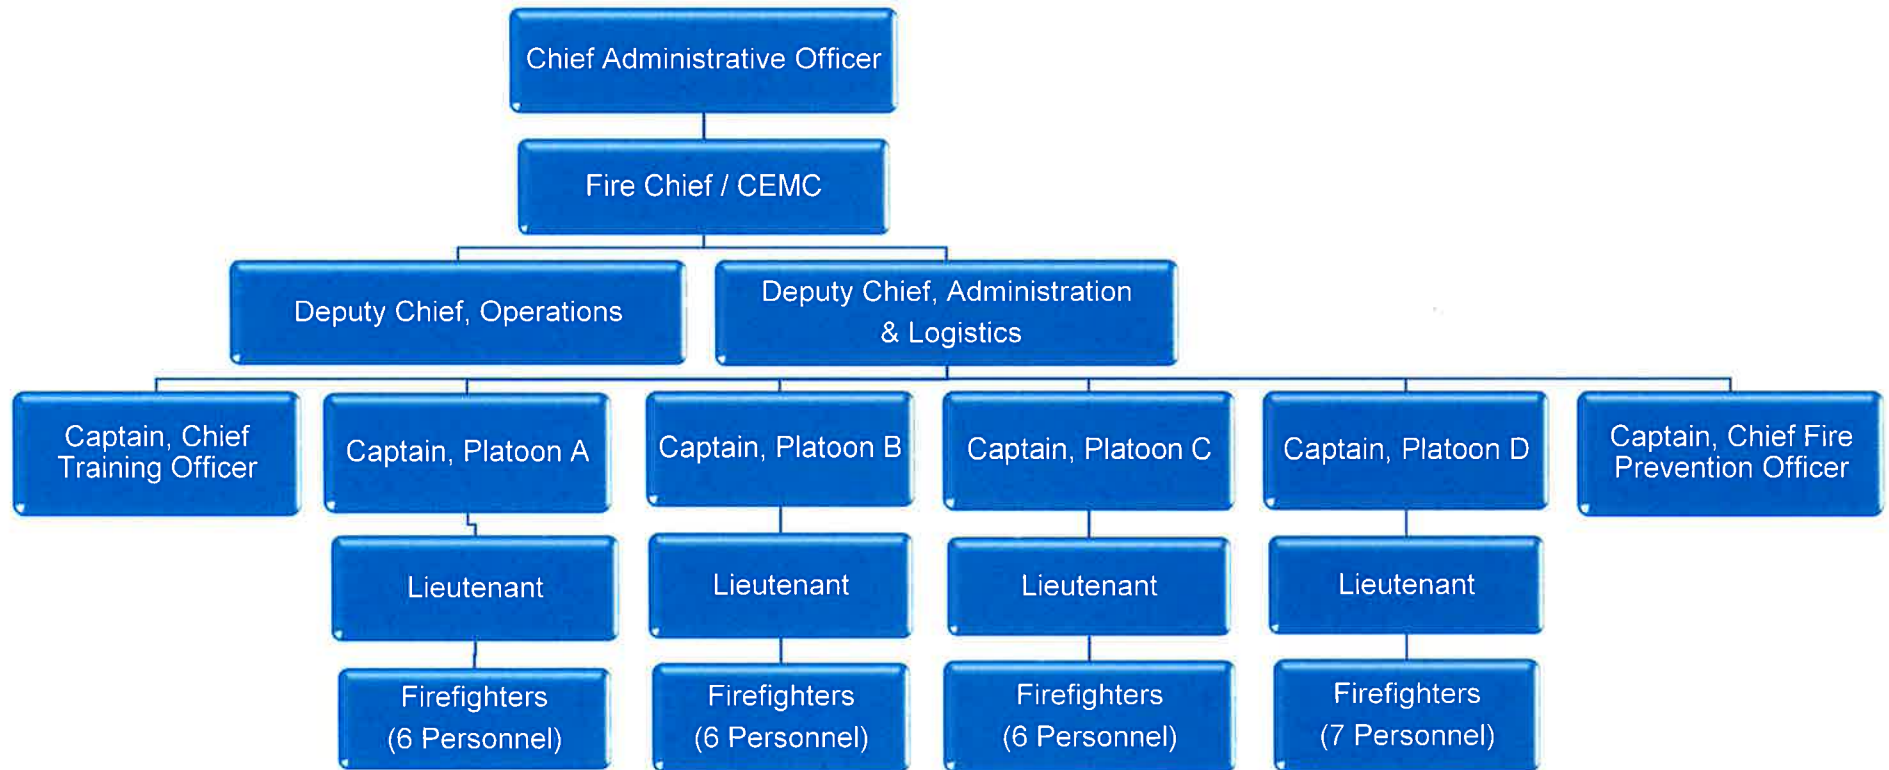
Chief Administrative Officer

Fire Chief / CEMC

Deputy Chief, Operations

Deputy Chief, Administration & Logistics

Captain, Chief Training Officer

Captain, Platoon A

Captain, Platoon B

Captain, Platoon C

Captain, Platoon D

Captain, Chief Fire Prevention Officer

Lieutenant

Lieutenant

Lieutenant

Lieutenant

Firefighters (6 Personnel)

Firefighters (6 Personnel)

Firefighters (6 Personnel)

Firefighters (7 Personnel)